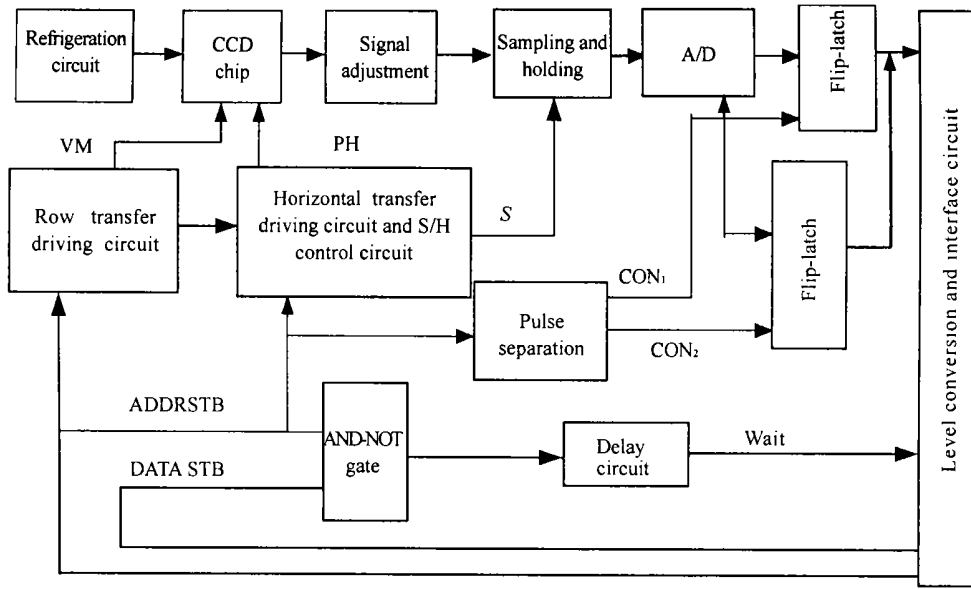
Refrigeration circuit

CCD chip

Signal adjustment

Sampling and holding

A/D

Flip-latch

VM

PH

Row transfer driving circuit

Horizontal transfer driving circuit and S/H control circuit

$S$

Flip-latch

CON$_1$

Pulse separation

CON$_2$

ADDRSTB

AND-NOT gate

Delay circuit

Wait

DATA STB

Level conversion and interface circuit